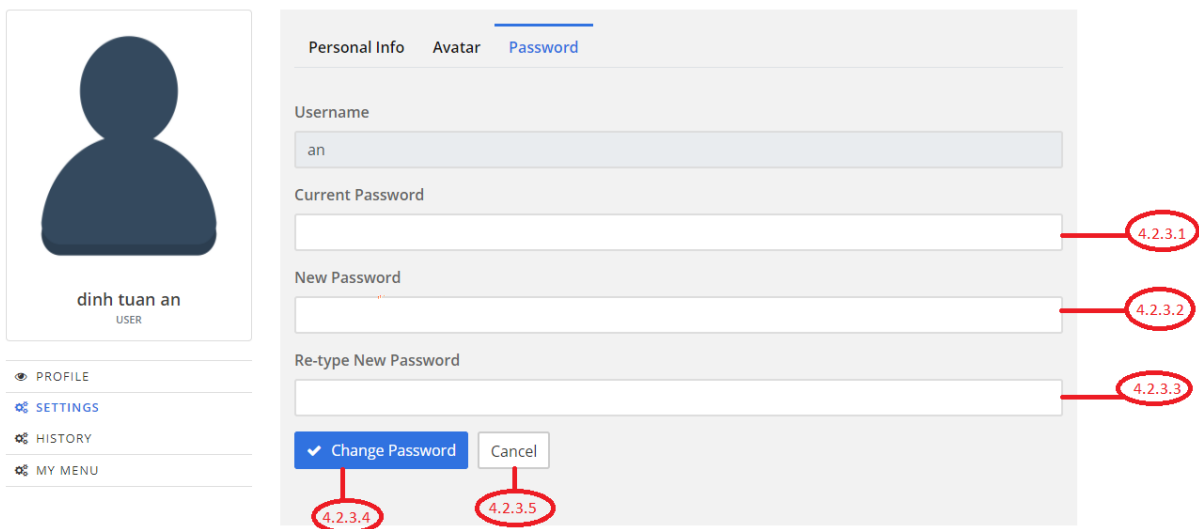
dinh tuan an
USER

PROFILE
SETTINGS
HISTORY
MY MENU

Personal Info Avatar Password

Username
an
Current Password
4.2.3.1
New Password
4.2.3.2
Re-type New Password
4.2.3.3
Change Password
Cancel
4.2.3.4
4.2.3.5